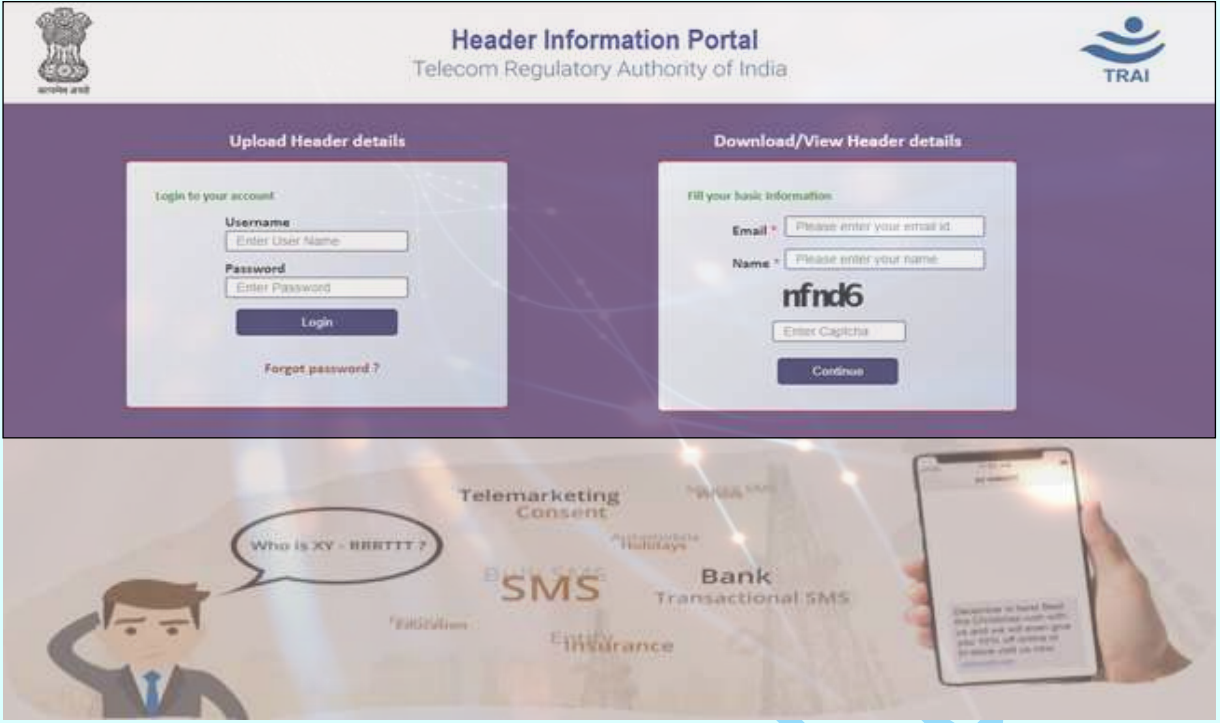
सत्यमेव जयते

Header Information Portal
Telecom Regulatory Authority of India

TRAI

Upload Header details

Login to your account

Username
Enter User Name

Password
Enter Password

Login

Forgot password ?

Download/View Header details

Fill your basic Information

Email * Please enter your email id

Name * Please enter your name

nfnd6

Enter Captcha

Continue

Who is XY - RRRTTT ?

Telemarketing
Consent

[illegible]

Automobile
Holidays

Bulk SMS
SMS

Bank
Transactional SMS

Education

Entity
Insurance

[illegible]